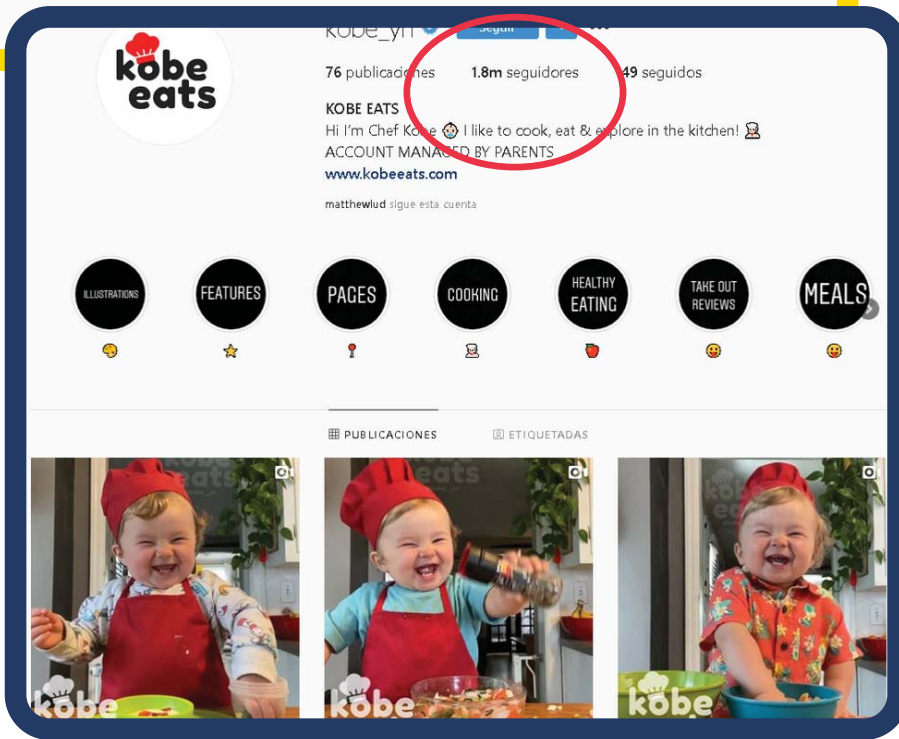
kobe eats

kobe_yh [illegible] Seguir

76 publicaciones 1.8m seguidores 49 seguidos

KOBE EATS
Hi I'm Chef Kobe 👶 I like to cook, eat & explore in the kitchen! 👨‍🍳
ACCOUNT MANAGED BY PARENTS
www.kobeeats.com

matthewlud sigue esta cuenta

ILLUSTRATIONS
FEATURES
PAGES
COOKING
HEALTHY EATING
TAKE OUT REVIEWS
MEALS

PUBLICACIONES ETIQUETADAS

kobe eats
kobe
kobe eats
kobe
kobe eats
kobe